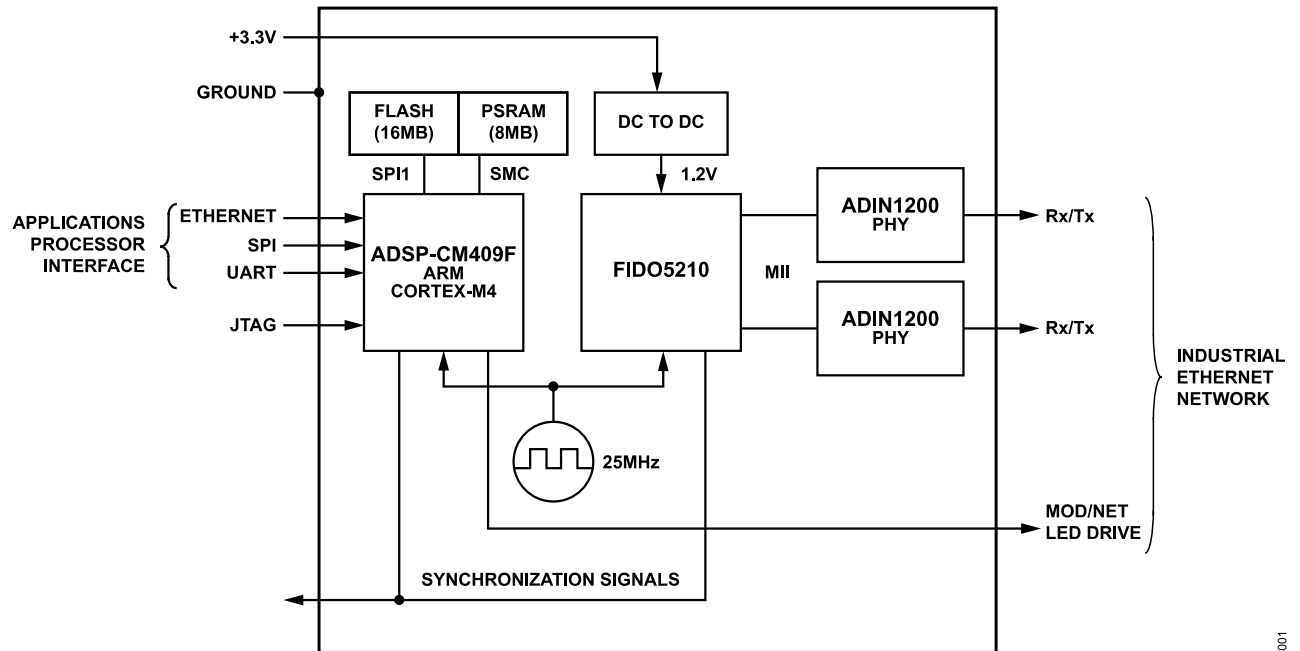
+3.3V
GROUND
FLASH (16MB)
PSRAM (8MB)
DC TO DC
SPI1
SMC
1.2V
APPLICATIONS PROCESSOR INTERFACE
ETHERNET
SPI
UART
JTAG
ADSP-CM409F ARM CORTEX-M4
FIDO5210
ADIN1200 PHY
MII
ADIN1200 PHY
Rx/Tx
Rx/Tx
INDUSTRIAL ETHERNET NETWORK
25MHz
MOD/NET LED DRIVE
SYNCHRONIZATION SIGNALS
001